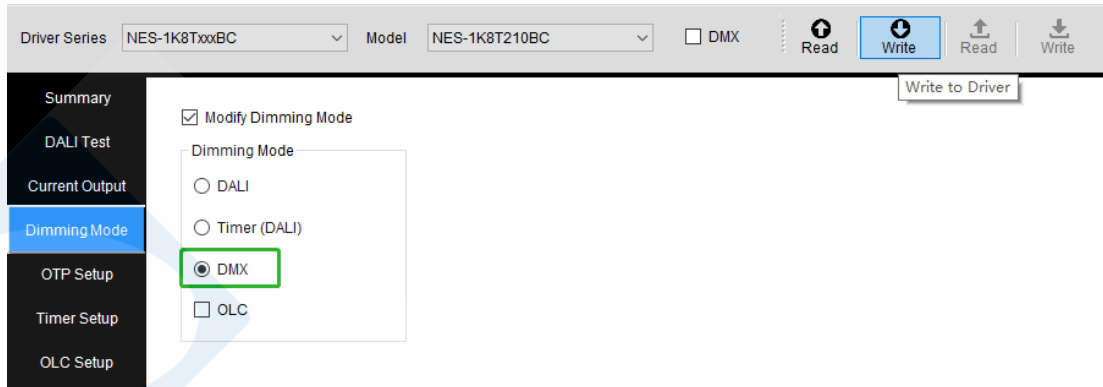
Driver Series NES-1K8TxxxBC Model NES-1K8T210BC DMX Read Write Read Write

Write to Driver

Summary
DALI Test
Current Output
Dimming Mode
OTP Setup
Timer Setup
OLC Setup

Modify Dimming Mode

Dimming Mode
DALI
Timer (DALI)
DMX
OLC